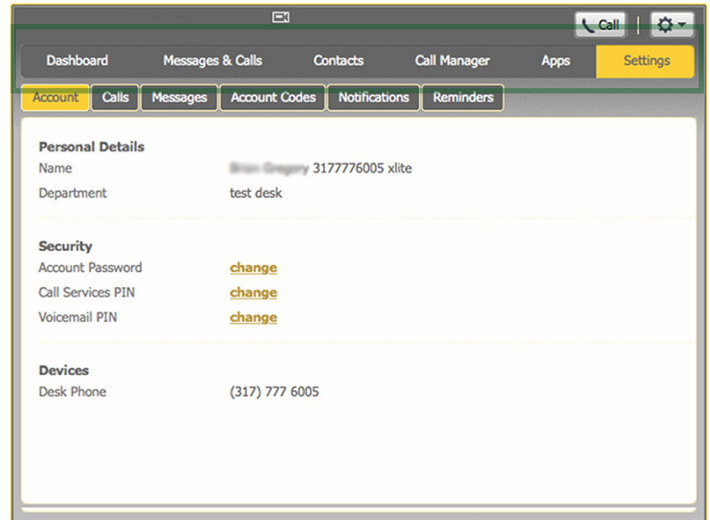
Call

Dashboard Messages & Calls Contacts Call Manager Apps Settings

Account Calls Messages Account Codes Notifications Reminders

Personal Details
Name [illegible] 3177776005 xlite
Department test desk

Security
Account Password change
Call Services PIN change
Voicemail PIN change

Devices
Desk Phone (317) 777 6005